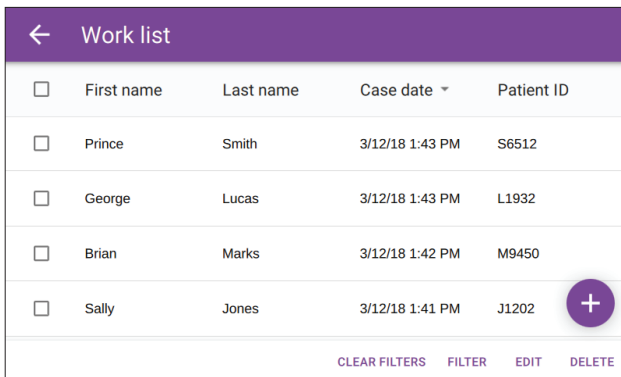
Work list

| First name | Last name | Case date | Patient ID |
|---|---|---|---|
| Prince | Smith | 3/12/18 1:43 PM | S6512 |
| George | Lucas | 3/12/18 1:43 PM | L1932 |
| Brian | Marks | 3/12/18 1:42 PM | M9450 |
| Sally | Jones | 3/12/18 1:41 PM | J1202 |

+

CLEAR FILTERS FILTER EDIT DELETE